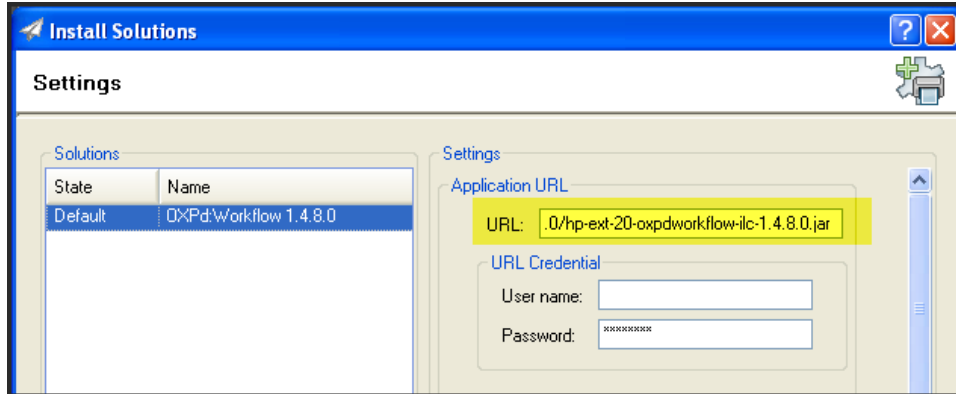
Install Solutions

Settings

Solutions

| State | Name |
|---|---|
| Default | OXPd:Workflow 1.4.8.0 |

Settings

Application URL

URL: .0/hp-ext-20-oxpdworkflow-ilc-1.4.8.0.jar

URL Credential

User name:

Password: ********